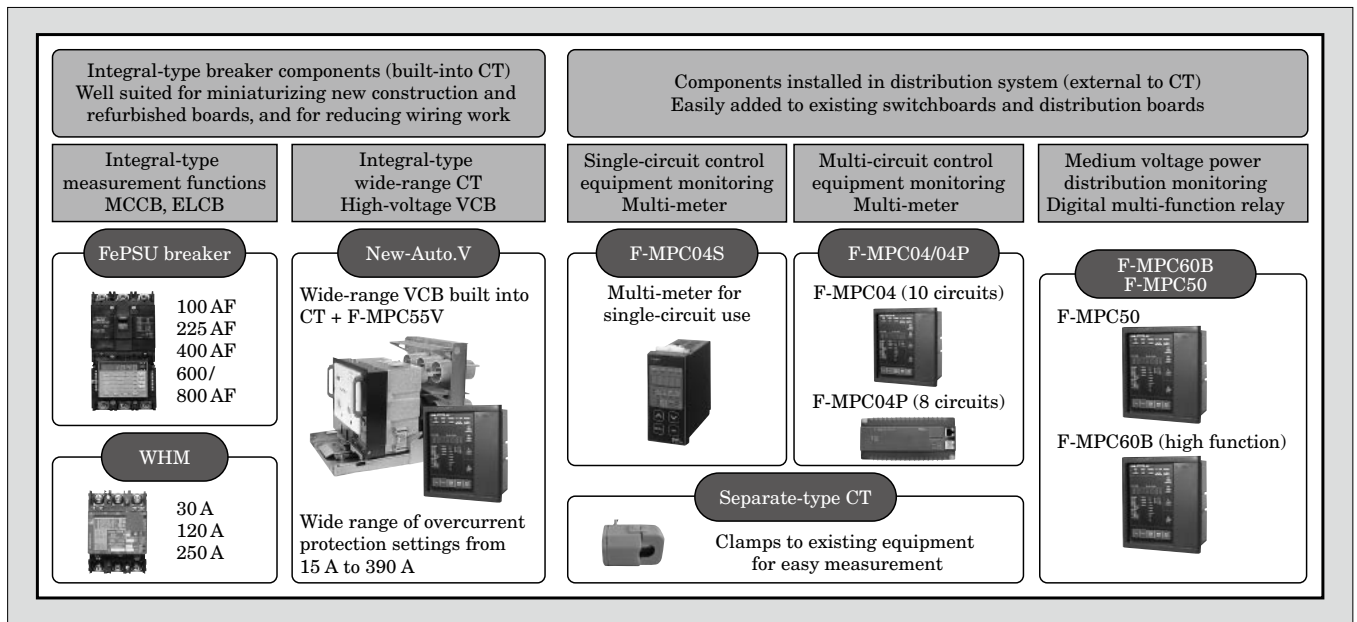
Integral-type breaker components (built-into CT)
Well suited for miniaturizing new construction and refurbished boards, and for reducing wiring work

Components installed in distribution system (external to CT)
Easily added to existing switchboards and distribution boards

Integral-type measurement functions MCCB, ELCB

Integral-type wide-range CT High-voltage VCB

Single-circuit control equipment monitoring Multi-meter

Multi-circuit control equipment monitoring Multi-meter

Medium voltage power distribution monitoring Digital multi-function relay

FePSU breaker

100 AF
225 AF
400 AF
600/
800 AF

WHM

30 A
120 A
250 A

New-Auto.V

Wide-range VCB built into CT + F-MPC55V

Wide range of overcurrent protection settings from 15 A to 390 A

F-MPC04S

Multi-meter for single-circuit use

F-MPC04/04P

F-MPC04 (10 circuits)

F-MPC04P (8 circuits)

Separate-type CT

Clamps to existing equipment for easy measurement

F-MPC60B
F-MPC50

F-MPC50

F-MPC60B (high function)